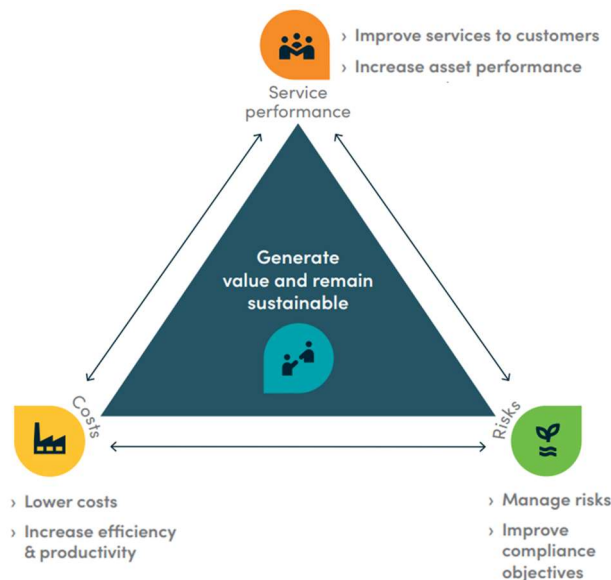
› Improve services to customers
› Increase asset performance

Service performance

Generate value and remain sustainable

Costs

Risks

› Lower costs
› Increase efficiency & productivity

› Manage risks
› Improve compliance objectives